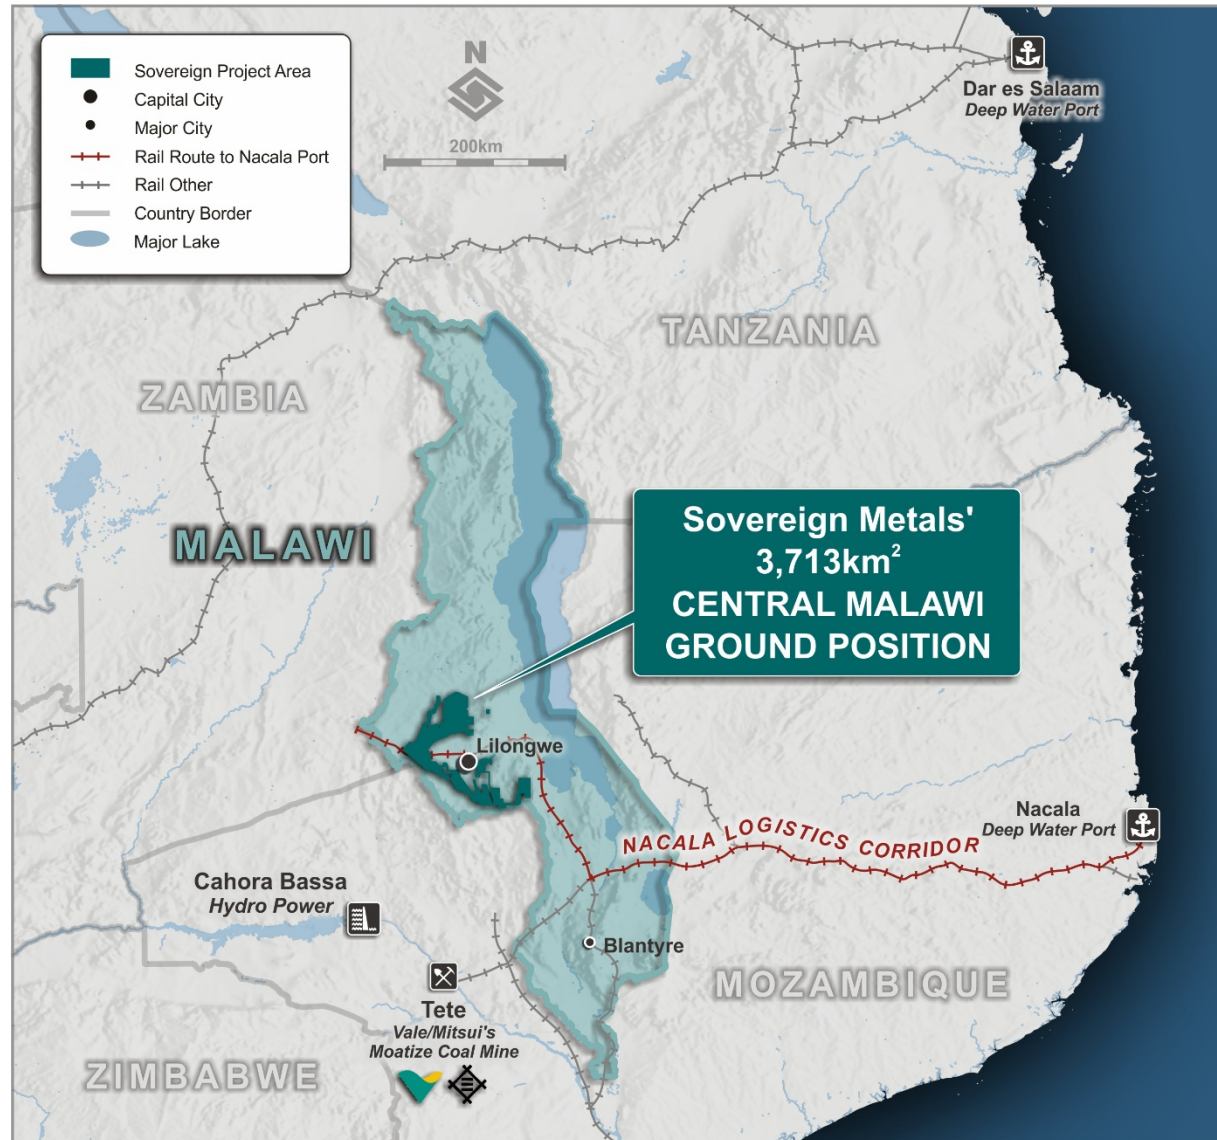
Sovereign Project Area
Capital City
Major City
Rail Route to Nacala Port
Rail Other
Country Border
Major Lake

N
200km

Dar es Salaam
Deep Water Port

TANZANIA

ZAMBIA

MALAWI

Sovereign Metals'
3,713km$^2$
CENTRAL MALAWI
GROUND POSITION

Lilongwe

NACALA LOGISTICS CORRIDOR

Nacala
Deep Water Port

Cahora Bassa
Hydro Power

Blantyre

MOZAMBIQUE

Tete
Vale/Mitsui's
Moatize Coal Mine

ZIMBABWE